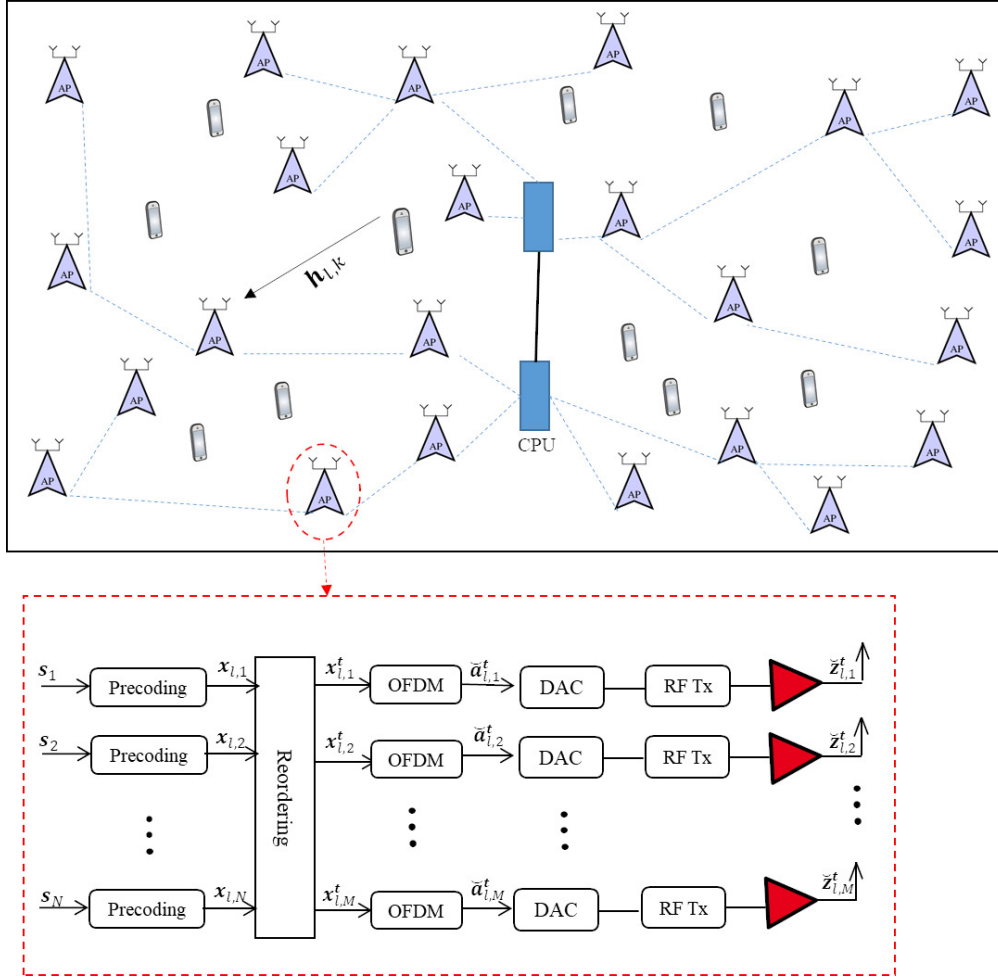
AP AP AP AP AP AP AP AP AP AP AP AP AP AP AP AP AP AP AP AP AP AP AP

$\boldsymbol{h}_{l,k}$

CPU

$\boldsymbol{s}_1$ Precoding $\boldsymbol{x}_{l,1}$

$\boldsymbol{s}_2$ Precoding $\boldsymbol{x}_{l,2}$

$\boldsymbol{s}_N$ Precoding $\boldsymbol{x}_{l,N}$

Reordering

$\boldsymbol{x}_{l,1}^t$ OFDM $\breve{\boldsymbol{a}}_{l,1}^t$ DAC RF Tx $\breve{\boldsymbol{z}}_{l,1}^t$

$\boldsymbol{x}_{l,2}^t$ OFDM $\breve{\boldsymbol{a}}_{l,2}^t$ DAC RF Tx $\breve{\boldsymbol{z}}_{l,2}^t$

$\boldsymbol{x}_{l,M}^t$ OFDM $\breve{\boldsymbol{a}}_{l,M}^t$ DAC RF Tx $\breve{\boldsymbol{z}}_{l,M}^t$